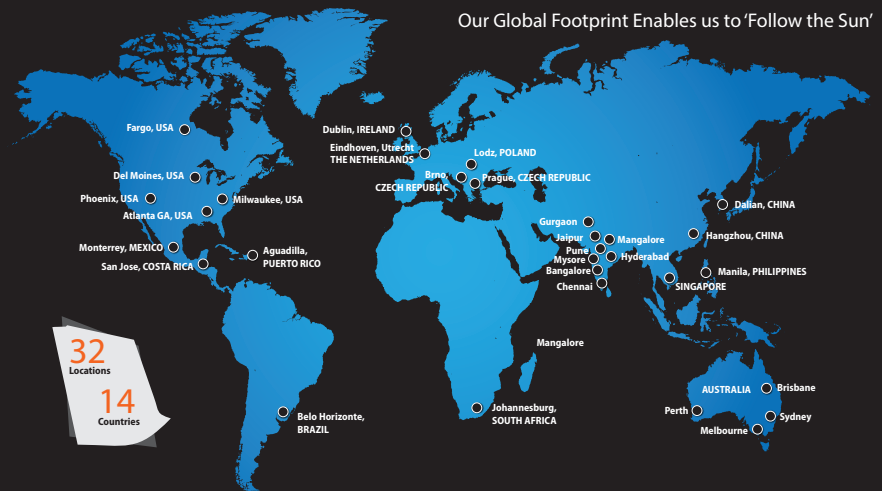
Our Global Footprint Enables us to 'Follow the Sun'

Fargo, USA
Del Moines, USA
Phoenix, USA
Milwaukee, USA
Atlanta GA, USA
Monterrey, MEXICO
San Jose, COSTA RICA
Aguadilla, PUERTO RICO
Belo Horizonte, BRAZIL
Dublin, IRELAND
Eindhoven, Utrecht THE NETHERLANDS
Lodz, POLAND
Brno, CZECH REPUBLIC
Prague, CZECH REPUBLIC
Gurgaon
Jaipur
Mangalore
Pune
Mysore
Hyderabad
Bangalore
Chennai
Dalian, CHINA
Hangzhou, CHINA
Manila, PHILIPPINES
SINGAPORE
Mangalore
Johannesburg, SOUTH AFRICA
AUSTRALIA
Brisbane
Perth
Sydney
Melbourne

32 Locations
14 Countries